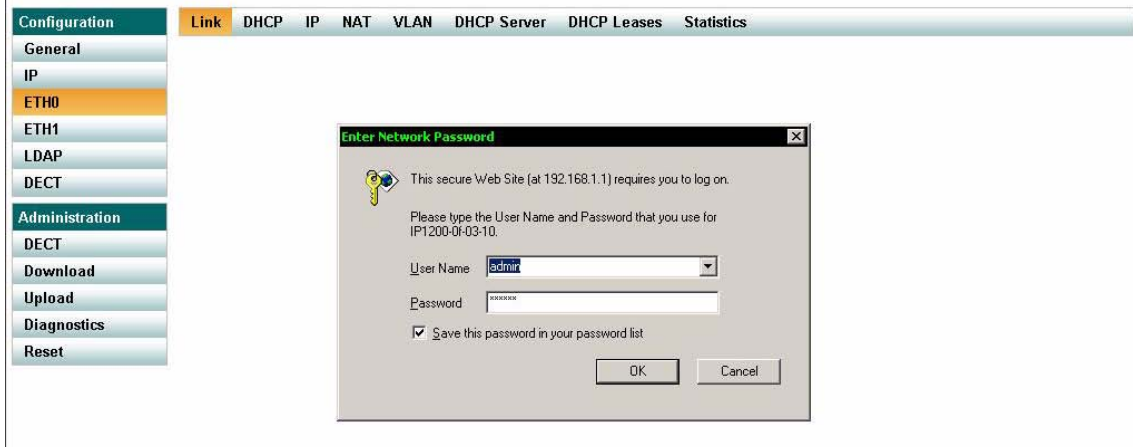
Configuration
General
IP
ETH0
ETH1
LDAP
DECT
Administration
DECT
Download
Upload
Diagnostics
Reset

Link DHCP IP NAT VLAN DHCP Server DHCP Leases Statistics

Enter Network Password

This secure Web Site (at 192.168.1.1) requires you to log on.

Please type the User Name and Password that you use for IP1200-0f-03-10.

User Name admin

Password ******

Save this password in your password list

OK Cancel